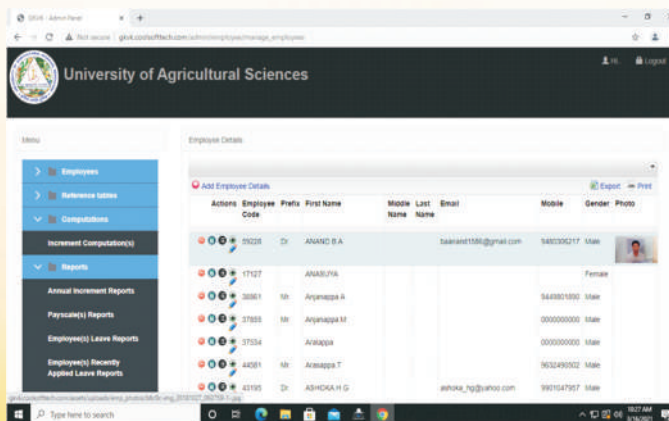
GKVK - Admin Panel × +

Not secure | gkvk.coolsofttech.com/admin/employee/manage_employee

University of Agricultural Sciences

Hi, Logout

Menu

Employees

Reference tables

Computations

Increment Computation(s)

Reports

Annual Increment Reports

Payscale(s) Reports

Employee(s) Leave Reports

Employee(s) Recently Applied Leave Reports

Employee Details

Add Employee Details

Export Print

| Actions | Employee Code | Prefix | First Name | Middle Name | Last Name | Email | Mobile | Gender | Photo |
|---|---|---|---|---|---|---|---|---|---|
| | 59228 | Dr | ANAND B.A | | | baanand1586@gmail.com | 9480306217 | Male | |
| | 17127 | | ANASUYA | | | | | Female | |
| | 38861 | Mr. | Anjanappa A | | | | 9449801890 | Male | |
| | 37855 | Mr | Anjanappa M | | | | 0000000000 | Male | |
| | 37554 | | Aralappa | | | | 0000000000 | Male | |
| | 44581 | Mr. | Arasappa.T | | | | 9632490502 | Male | |
| | 43195 | Dr. | ASHOKA H G | | | ashoka_hg@yahoo.com | 9901047957 | Male | |

gkvk.coolsofttech.com/assets/uploads/emp_photos/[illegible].jpg

Type here to search

10:27 AM 8/26/2021